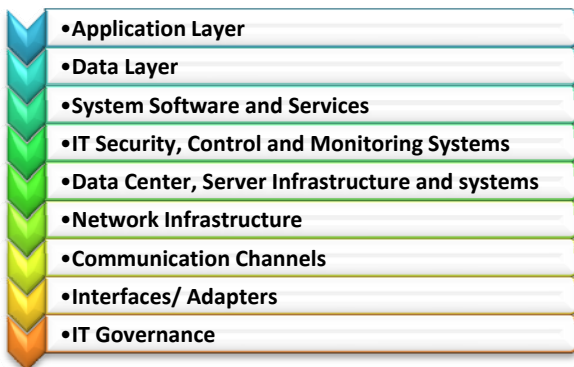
•Application Layer

•Data Layer

•System Software and Services

•IT Security, Control and Monitoring Systems

•Data Center, Server Infrastructure and systems

•Network Infrastructure

•Communication Channels

•Interfaces/ Adapters

•IT Governance